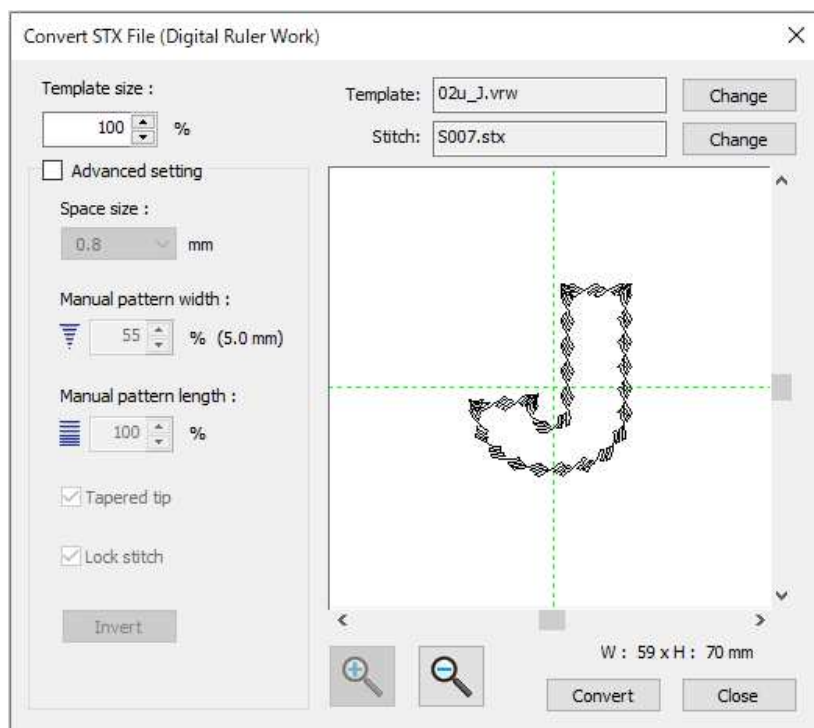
Convert STX File (Digital Ruler Work)

×

Template size :

100 %

Advanced setting

Space size :

0.8 mm

Manual pattern width :

55 % (5.0 mm)

Manual pattern length :

100 %

Tapered tip

Lock stitch

Invert

Template: 02u_J.vrw

Change

Stitch: S007.stx

Change

W : 59 x H : 70 mm

Convert

Close